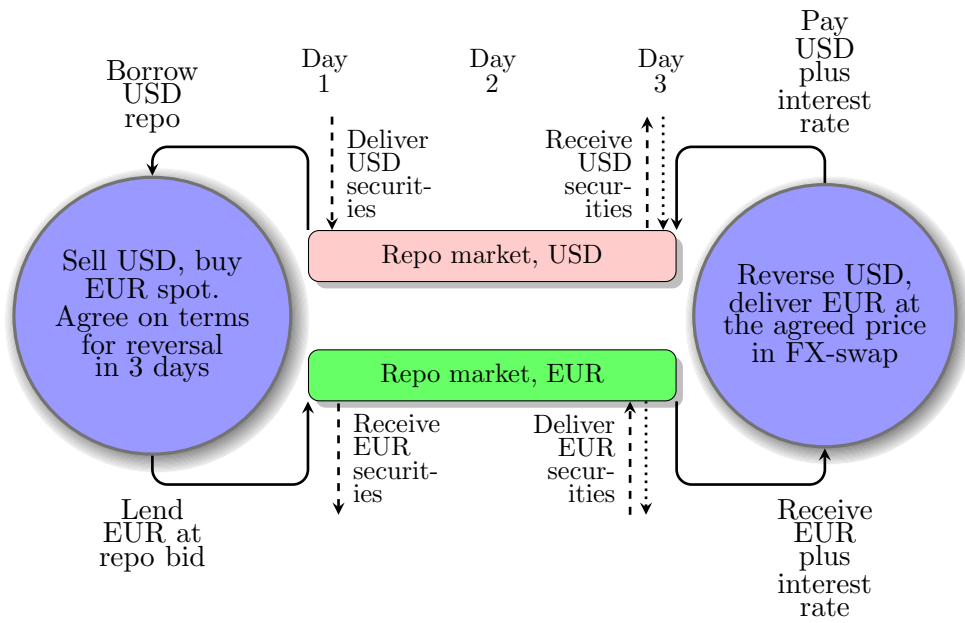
Borrow USD repo

Day 1

Day 2

Day 3

Pay USD plus interest rate

Deliver USD securities

Receive USD securities

Sell USD, buy EUR spot. Agree on terms for reversal in 3 days

Repo market, USD

Repo market, EUR

Reverse USD, deliver EUR at the agreed price in FX-swap

Receive EUR securities

Deliver EUR securities

Lend EUR at repo bid

Receive EUR plus interest rate